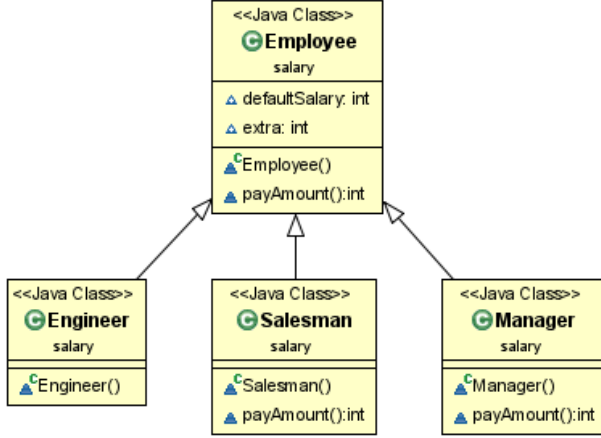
<<Java Class>>
Employee
salary

defaultSalary: int
extra: int

Employee()
payAmount():int

<<Java Class>>
Engineer
salary

Engineer()

<<Java Class>>
Salesman
salary

Salesman()
payAmount():int

<<Java Class>>
Manager
salary

Manager()
payAmount():int